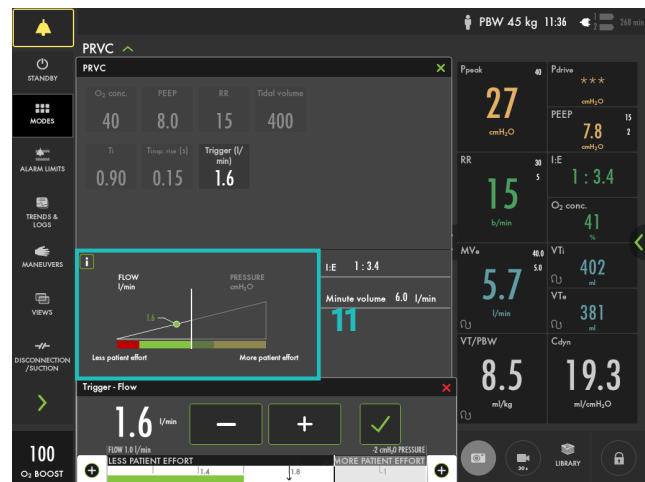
PBW 45 kg 11:36 268 min

STANDBY
MODES
ALARM LIMITS
TRENDS & LOGS
MANEUVERS
VIEWS
DISCONNECTION /SUCTION
100
O₂ BOOST

PRVC

PRVC

| O₂ conc. | PEEP | RR | Tidal volume |
|---|---|---|---|
| 40 | 8.0 | 15 | 400 |

| Ti | Insp. rise (s) | Trigger (l/min) |
|---|---|---|
| 0.90 | 0.15 | 1.6 |

i
FLOW
l/min
PRESSURE
cmH₂O
1.6
Less patient effort
More patient effort

I:E 1 : 3.4
Minute volume 6.0 l/min
11

Trigger - Flow
1.6 l/min
FLOW 1.0 l/min
-2 cmH₂O PRESSURE
LESS PATIENT EFFORT
MORE PATIENT EFFORT
1.4
1.8
L1

Ppeak 40
27
cmH₂O
Pdrive
***
cmH₂O
PEEP 15
7.8 2
cmH₂O
RR 30
15 5
b/min
I:E
1 : 3.4
O₂ conc.
41
%
MVe 40.0
5.7 5.0
l/min
VTi
402
ml
VTe
381
ml
VT/PBW
8.5
ml/kg
Cdyn
19.3
ml/cmH₂O

30 s
LIBRARY